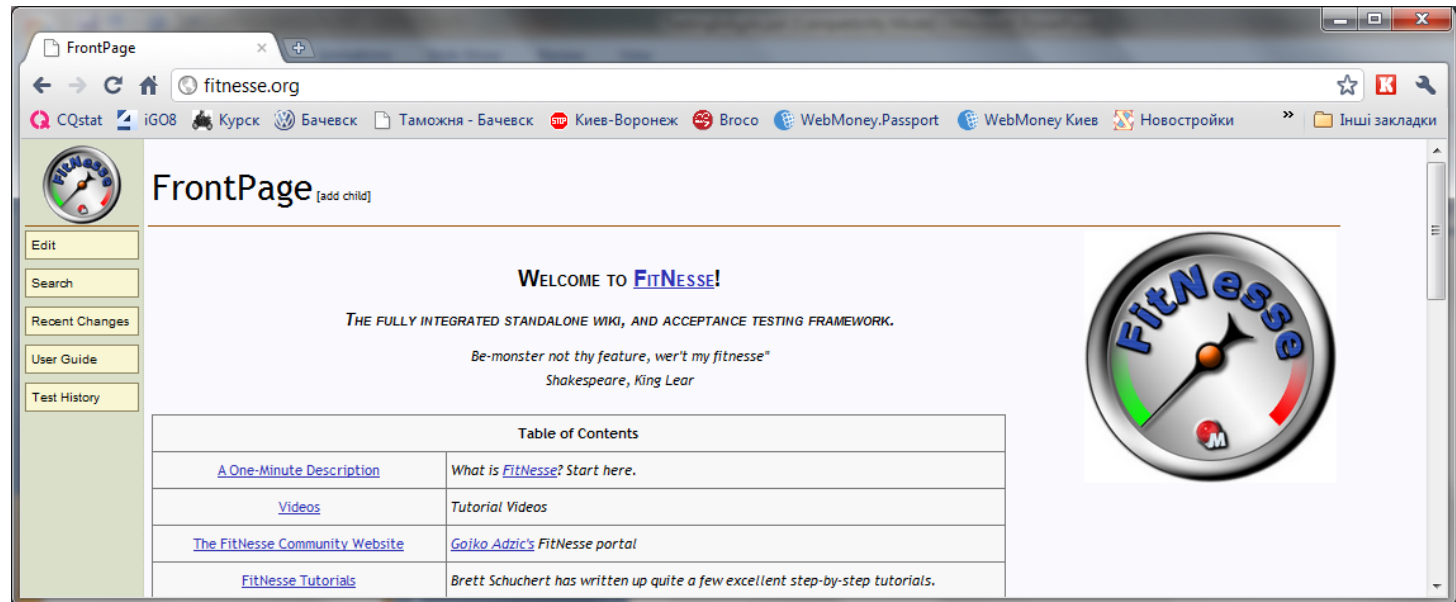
FrontPage

fitnesse.org

CQstat iGO8 Курск Бачевск Таможня - Бачевск Киев-Воронеж Broco WebMoney.Passport WebMoney Киев Новостройки » Інші закладки

Edit
Search
Recent Changes
User Guide
Test History

FrontPage [add child]

WELCOME TO FITNESSE!

THE FULLY INTEGRATED STANDALONE WIKI, AND ACCEPTANCE TESTING FRAMEWORK.

Be-monster not thy feature, wer't my fitnesse"
Shakespeare, King Lear

| Table of Contents | |
|---|---|
| A One-Minute Description | What is FitNesse? Start here. |
| Videos | Tutorial Videos |
| The FitNesse Community Website | Gojko Adzic's FitNesse portal |
| FitNesse Tutorials | Brett Schuchert has written up quite a few excellent step-by-step tutorials. |

FitNesse